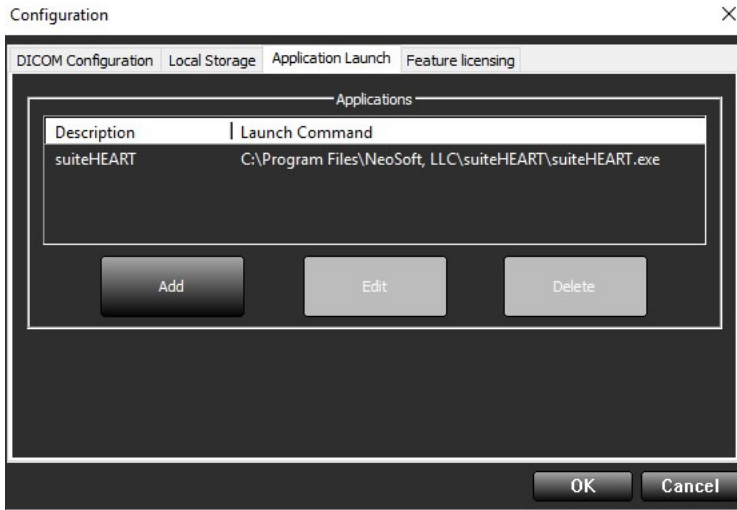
Configuration

×

DICOM Configuration | Local Storage | Application Launch | Feature licensing

Applications

| Description | Launch Command |
|---|---|
| suiteHEART | C:\Program Files\NeoSoft, LLC\suiteHEART\suiteHEART.exe |

Add

Edit

Delete

OK

Cancel